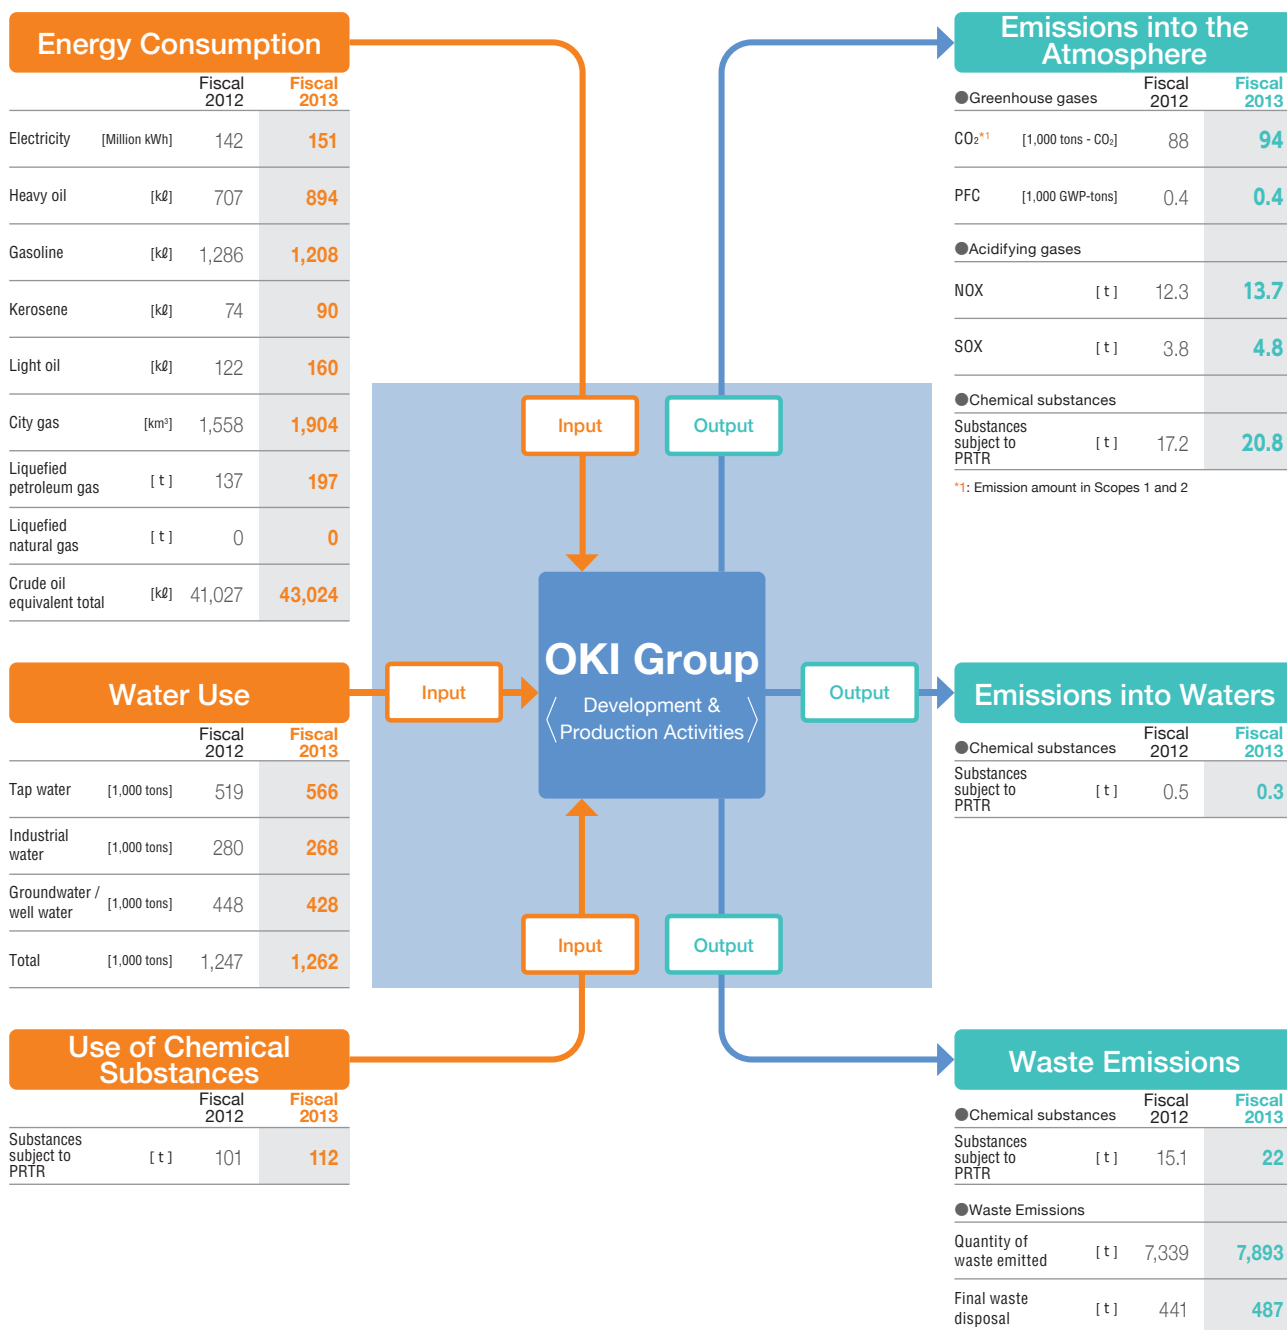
Energy Consumption

| | | Fiscal 2012 | Fiscal 2013 |
|---|---|---|---|
| Electricity | [Million kWh] | 142 | 151 |
| Heavy oil | [kℓ] | 707 | 894 |
| Gasoline | [kℓ] | 1,286 | 1,208 |
| Kerosene | [kℓ] | 74 | 90 |
| Light oil | [kℓ] | 122 | 160 |
| City gas | [km³] | 1,558 | 1,904 |
| Liquefied petroleum gas | [ t ] | 137 | 197 |
| Liquefied natural gas | [ t ] | 0 | 0 |
| Crude oil equivalent total | [kℓ] | 41,027 | 43,024 |

Water Use

| | | Fiscal 2012 | Fiscal 2013 |
|---|---|---|---|
| Tap water | [1,000 tons] | 519 | 566 |
| Industrial water | [1,000 tons] | 280 | 268 |
| Groundwater / well water | [1,000 tons] | 448 | 428 |
| Total | [1,000 tons] | 1,247 | 1,262 |

Use of Chemical Substances

| | | Fiscal 2012 | Fiscal 2013 |
|---|---|---|---|
| Substances subject to PRTR | [ t ] | 101 | 112 |

Input

Output

Input

OKI Group

〈 Development & Production Activities 〉

Output

Input

Output

Emissions into the Atmosphere

| ●Greenhouse gases | | Fiscal 2012 | Fiscal 2013 |
|---|---|---|---|
| $CO_2$*1 | [1,000 tons - $CO_2$] | 88 | 94 |
| PFC | [1,000 GWP-tons] | 0.4 | 0.4 |
| ●Acidifying gases | | | |
| NOX | [ t ] | 12.3 | 13.7 |
| SOX | [ t ] | 3.8 | 4.8 |
| ●Chemical substances | | | |
| Substances subject to PRTR | [ t ] | 17.2 | 20.8 |

*1: Emission amount in Scopes 1 and 2

Emissions into Waters

| ●Chemical substances | | Fiscal 2012 | Fiscal 2013 |
|---|---|---|---|
| Substances subject to PRTR | [ t ] | 0.5 | 0.3 |

Waste Emissions

| ●Chemical substances | | Fiscal 2012 | Fiscal 2013 |
|---|---|---|---|
| Substances subject to PRTR | [ t ] | 15.1 | 22 |
| ●Waste Emissions | | | |
| Quantity of waste emitted | [ t ] | 7,339 | 7,893 |
| Final waste disposal | [ t ] | 441 | 487 |